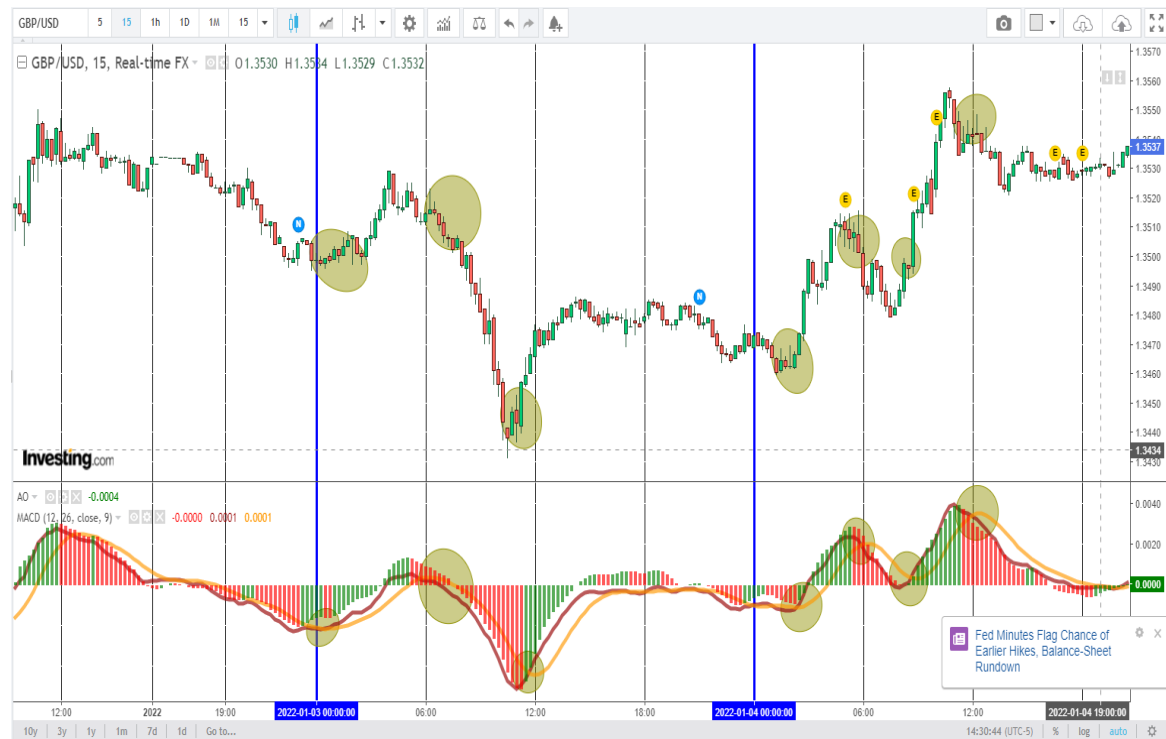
GBP/USD 5 15 1h 1D 1M 15

GBP/USD, 15, Real-time FX O1.3530 H1.3534 L1.3529 C1.3532

Investing.com

N N E E E E E

1.3570
1.3560
1.3550
1.3537
1.3530
1.3520
1.3510
1.3500
1.3490
1.3480
1.3470
1.3460
1.3450
1.3434
1.3430

AO -0.0004
MACD (12, 26, close, 9) -0.0000 0.0001 0.0001

0.0040
0.0020
0.0000

Fed Minutes Flag Chance of Earlier Hikes, Balance-Sheet Rundown

12:00 2022 19:00 2022-01-03 00:00:00 06:00 12:00 18:00 2022-01-04 00:00:00 06:00 12:00 2022-01-04 19:00:00

10y 3y 1y 1m 7d 1d Go to...

14:30:44 (UTC-5) % log auto